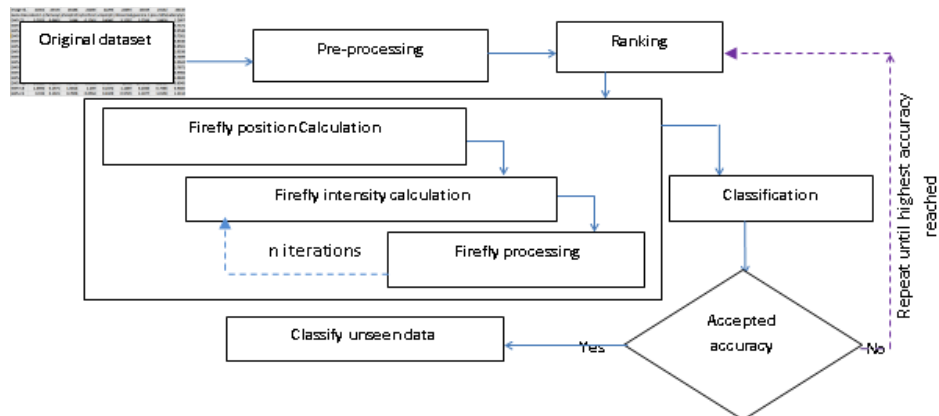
Original dataset

Pre-processing

Ranking

Firefly position Calculation

Firefly intensity calculation

n iterations

Firefly processing

Classification

Accepted accuracy

Classify unseen data

Yes

No

Repeat until highest accuracy reached